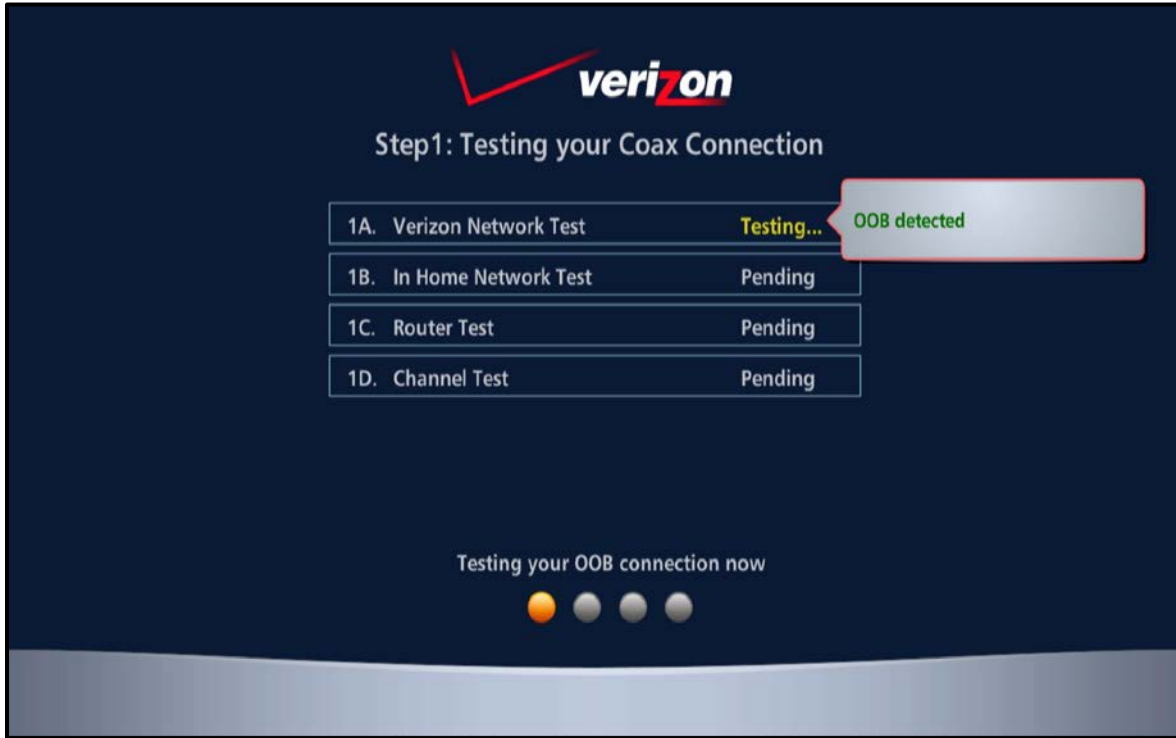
verizon

Step1: Testing your Coax Connection

1A. Verizon Network Test Testing...

OOB detected

1B. In Home Network Test Pending

1C. Router Test Pending

1D. Channel Test Pending

Testing your OOB connection now